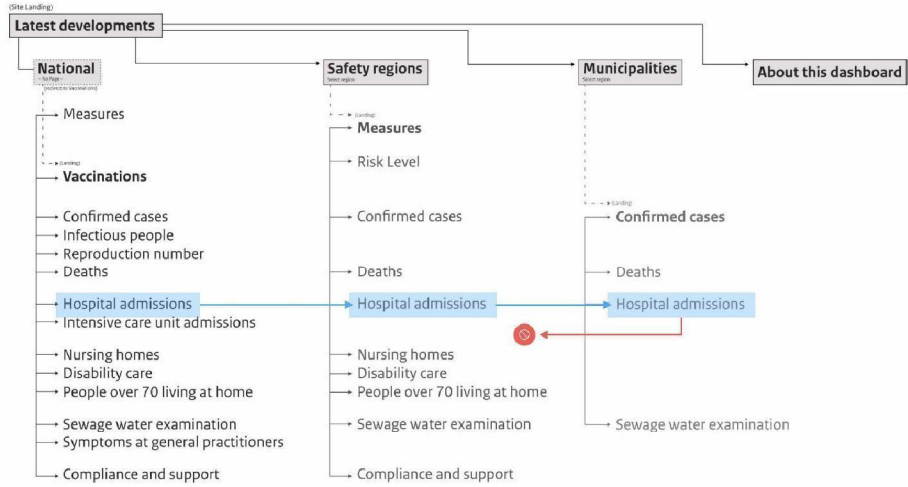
(Site Landing)
Latest developments

National
- No Page -
(redirect to Vaccinations)

Measures
(Landing)
Vaccinations
Confirmed cases
Infectious people
Reproduction number
Deaths
Hospital admissions
Intensive care unit admissions
Nursing homes
Disability care
People over 70 living at home
Sewage water examination
Symptoms at general practitioners
Compliance and support

Safety regions
Select region
(Landing)
Measures
Risk Level
Confirmed cases
Deaths
Hospital admissions
Nursing homes
Disability care
People over 70 living at home
Sewage water examination
Compliance and support

Municipalities
Select region
(Landing)
Confirmed cases
Deaths
Hospital admissions
Sewage water examination

About this dashboard